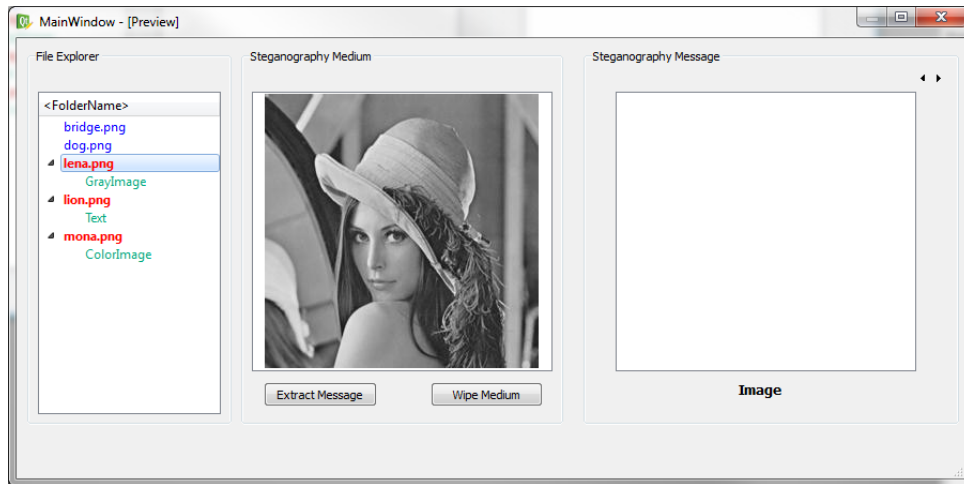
MainWindow - [Preview]

File Explorer

<FolderName>
bridge.png
dog.png
lena.png
GrayImage
lion.png
Text
mona.png
ColorImage

Steganography Medium

Extract Message

Wipe Medium

Steganography Message

Image